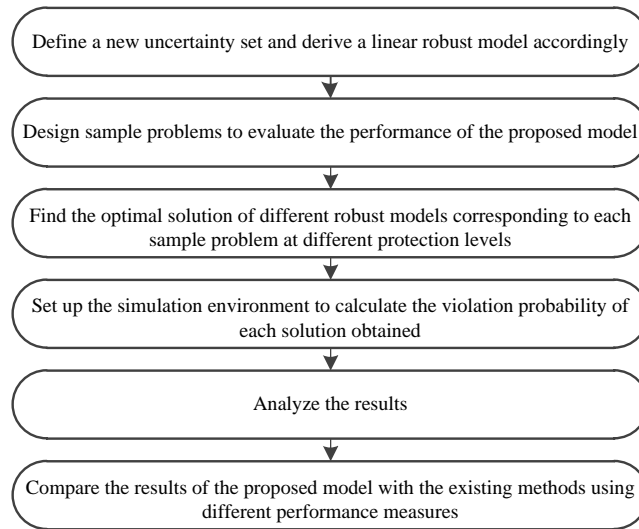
Define a new uncertainty set and derive a linear robust model accordingly

Design sample problems to evaluate the performance of the proposed model

Find the optimal solution of different robust models corresponding to each sample problem at different protection levels

Set up the simulation environment to calculate the violation probability of each solution obtained

Analyze the results

Compare the results of the proposed model with the existing methods using different performance measures